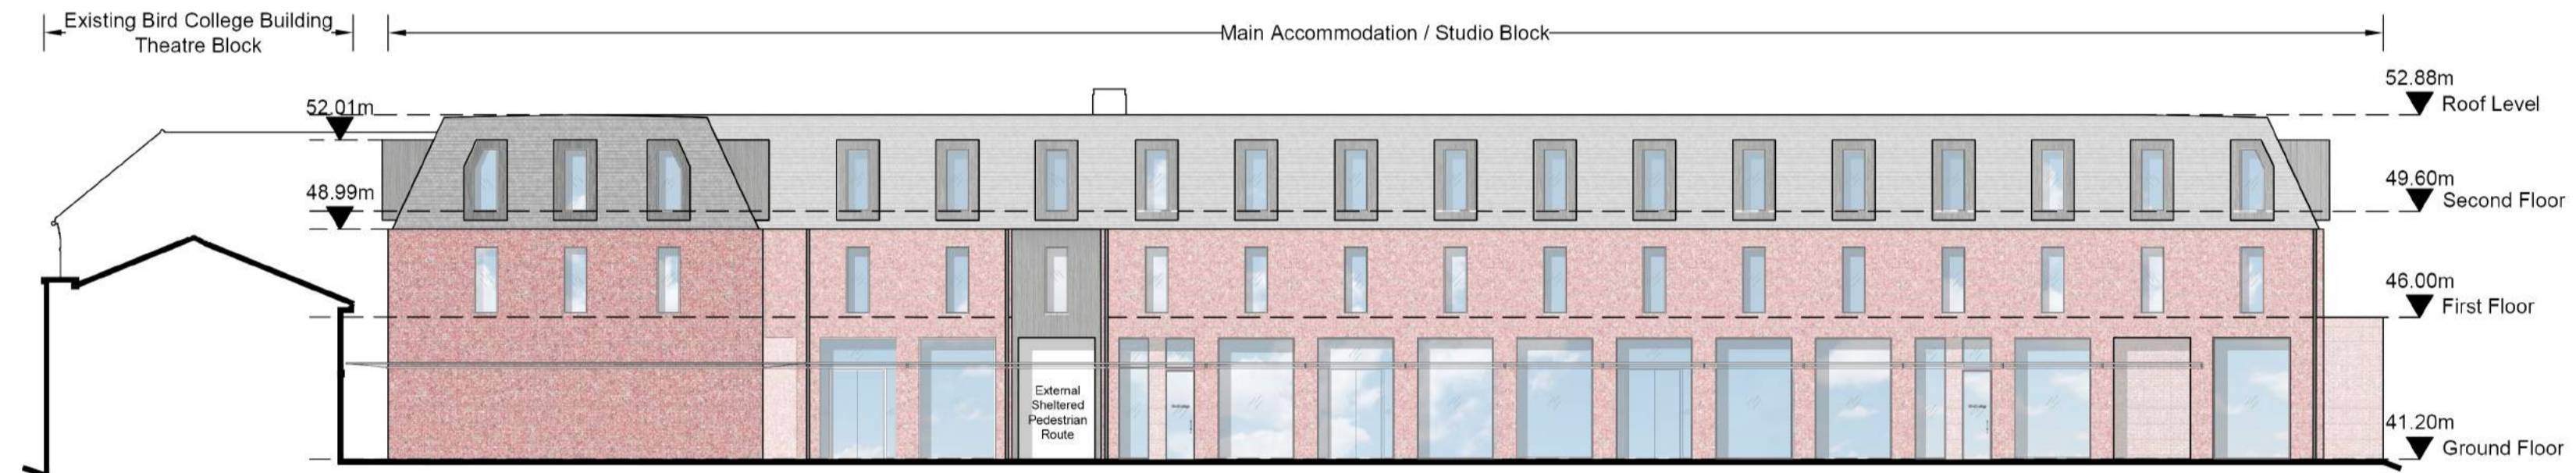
Existing Bird College Building
Theatre Block

Main Accommodation / Studio Block

52.01m

48.99m

52.88m
Roof Level

49.60m
Second Floor

46.00m
First Floor

External Sheltered Pedestrian Route

41.20m
Ground Floor